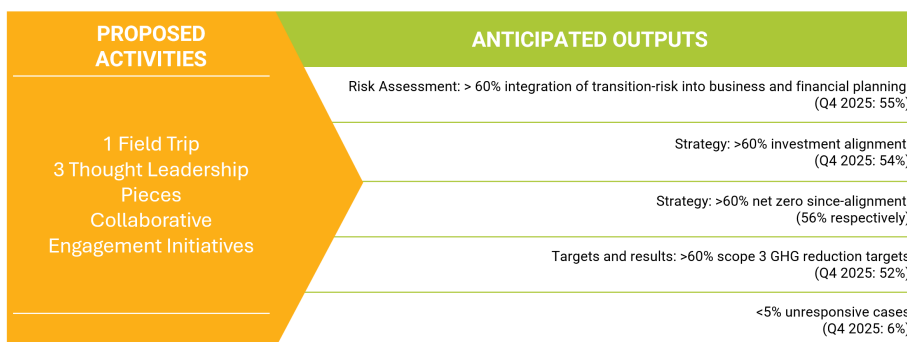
PROPOSED ACTIVITIES

1 Field Trip
3 Thought Leadership Pieces
Collaborative Engagement Initiatives

ANTICIPATED OUTPUTS

Risk Assessment: > 60% integration of transition-risk into business and financial planning (Q4 2025: 55%)

Strategy: >60% investment alignment (Q4 2025: 54%)

Strategy: >60% net zero since-alignment (56% respectively)

Targets and results: >60% scope 3 GHG reduction targets (Q4 2025: 52%)

<5% unresponsive cases (Q4 2025: 6%)